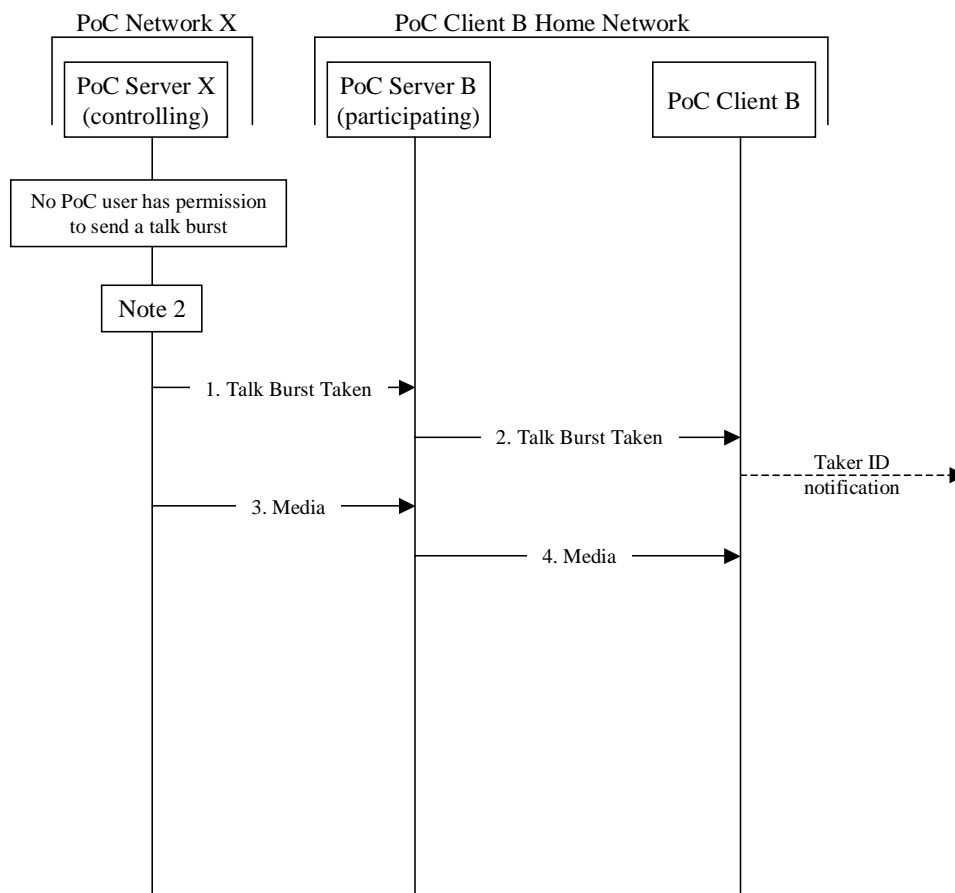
PoC Network X

PoC Client B Home Network

PoC Server X (controlling)

PoC Server B (participating)

PoC Client B

No PoC user has permission to send a talk burst

Note 2

1. Talk Burst Taken

2. Talk Burst Taken

Taker ID notification

3. Media

4. Media